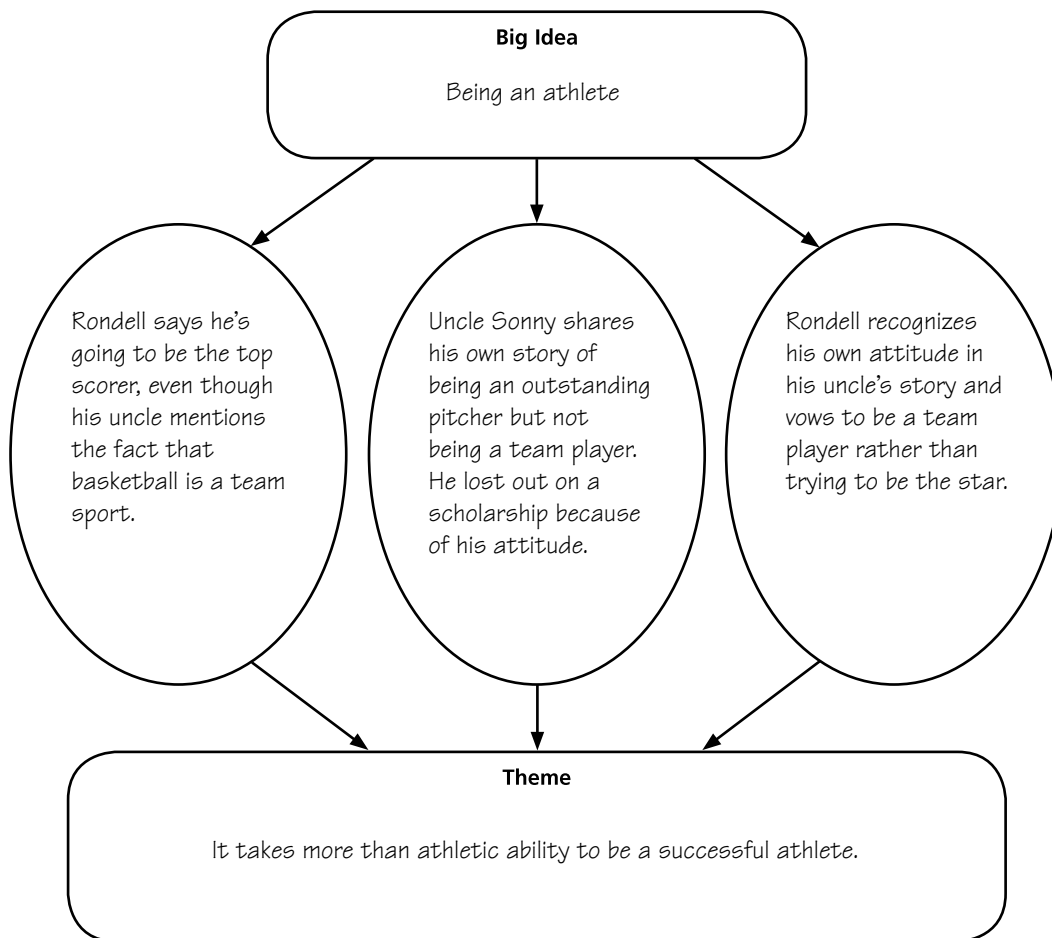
Big Idea

Being an athlete

Rondell says he's going to be the top scorer, even though his uncle mentions the fact that basketball is a team sport.

Uncle Sonny shares his own story of being an outstanding pitcher but not being a team player. He lost out on a scholarship because of his attitude.

Rondell recognizes his own attitude in his uncle's story and vows to be a team player rather than trying to be the star.

Theme

It takes more than athletic ability to be a successful athlete.